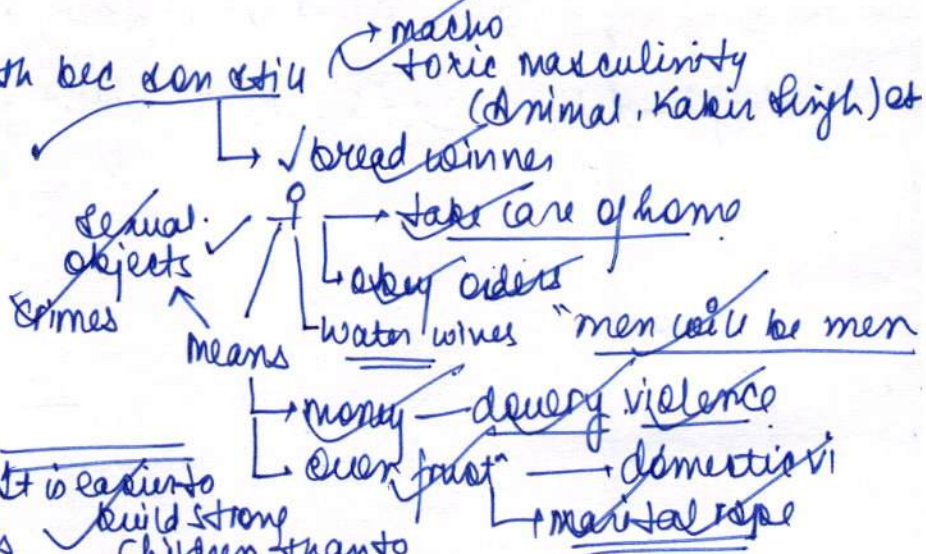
th bec son still → macho toxic maxculinity (Animal, Kabir Singh) et

→ bread winner

sexual objects

crimes

♀ → take care of home

obey orders

water wives

"men will be men

means

→ money — dowry violence

→ over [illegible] → domestic vi

→ marital rape

It is easier to build strong children than to